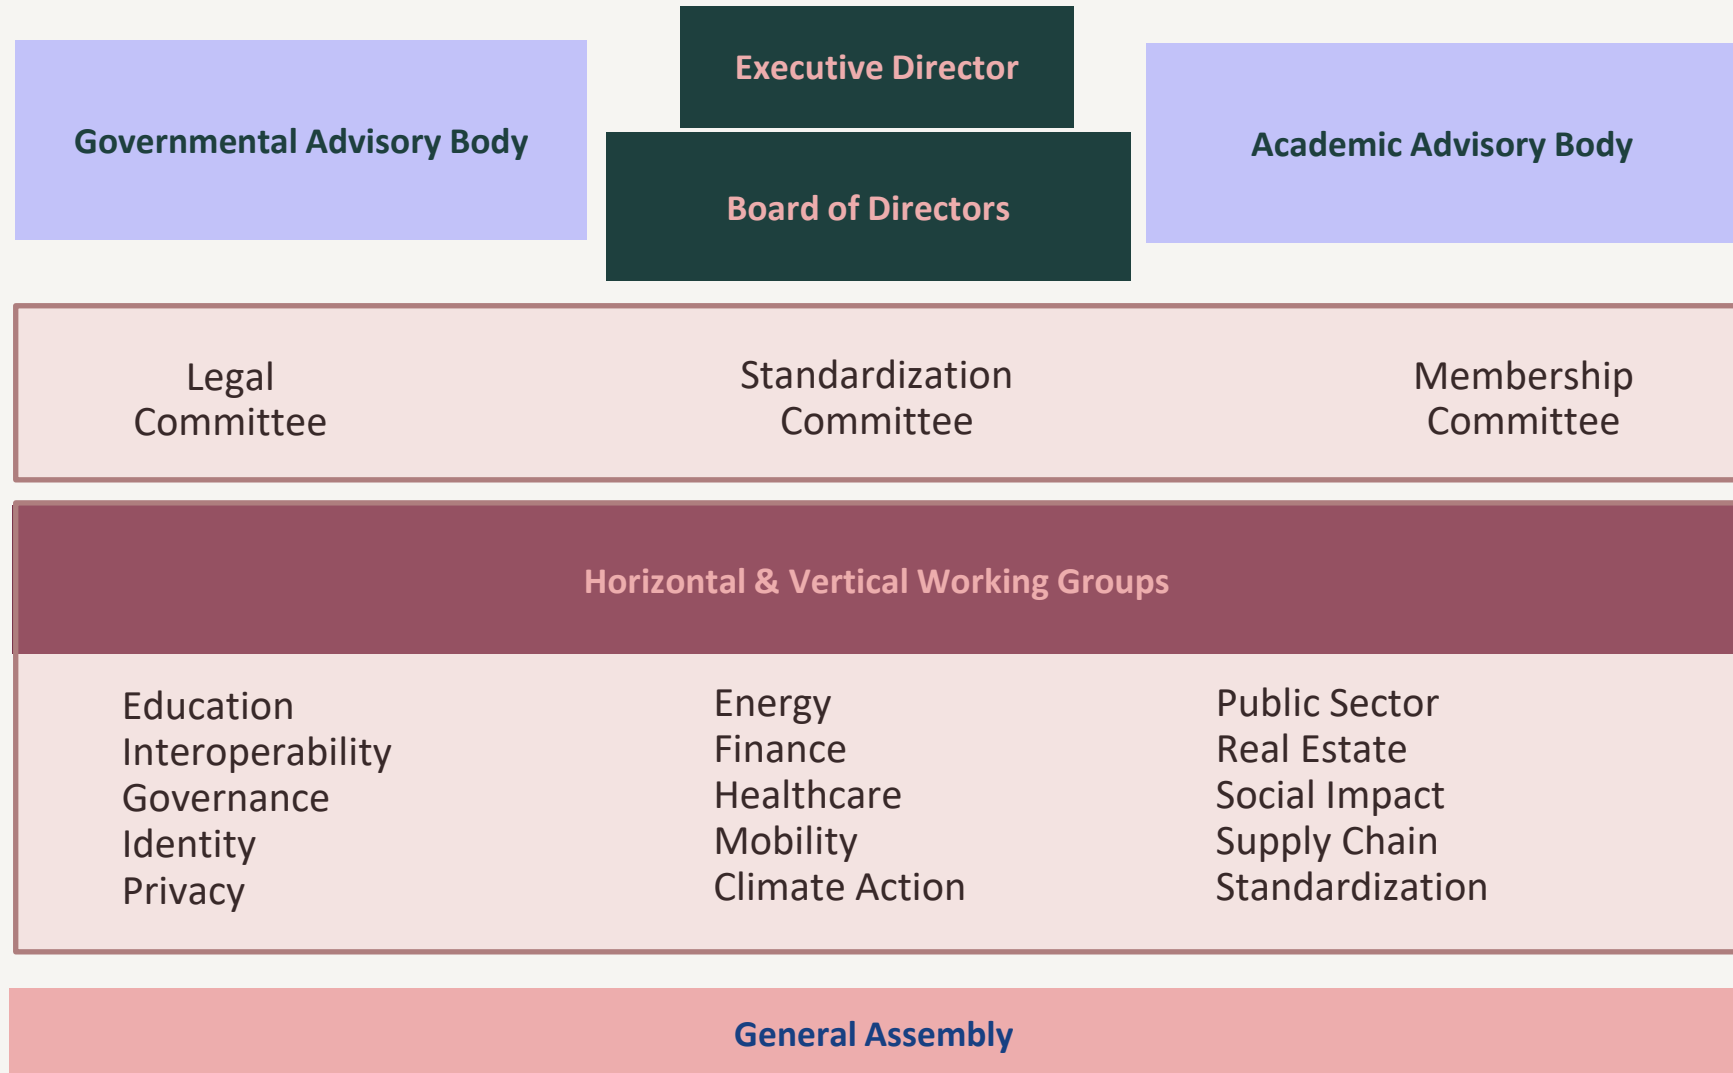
Governmental Advisory Body

Executive Director

Board of Directors

Academic Advisory Body

Legal Committee

Standardization Committee

Membership Committee

Horizontal & Vertical Working Groups

Education
Interoperability
Governance
Identity
Privacy

Energy
Finance
Healthcare
Mobility
Climate Action

Public Sector
Real Estate
Social Impact
Supply Chain
Standardization

General Assembly